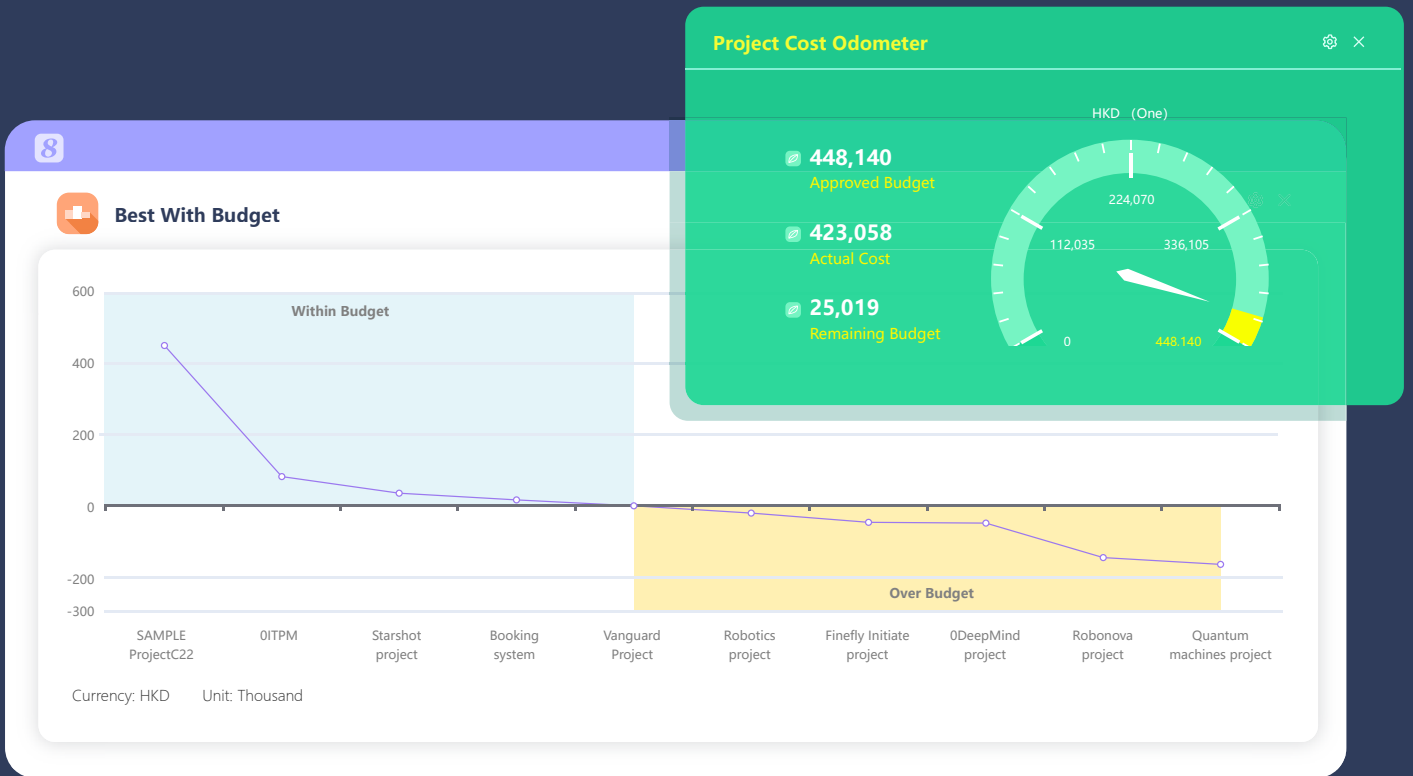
Project Cost Odometer

HKD (One)

448,140
Approved Budget

423,058
Actual Cost

25,019
Remaining Budget

224,070
112,035
336,105
0
448.140

8

Best With Budget

600
400
200
0
-200
-300

Within Budget

Over Budget

SAMPLE ProjectC22
0ITPM
Starshot project
Booking system
Vanguard Project
Robotics project
Finefly Initiate project
0DeepMind mind
Robonova project
Quantum machines project

Currency: HKD Unit: Thousand